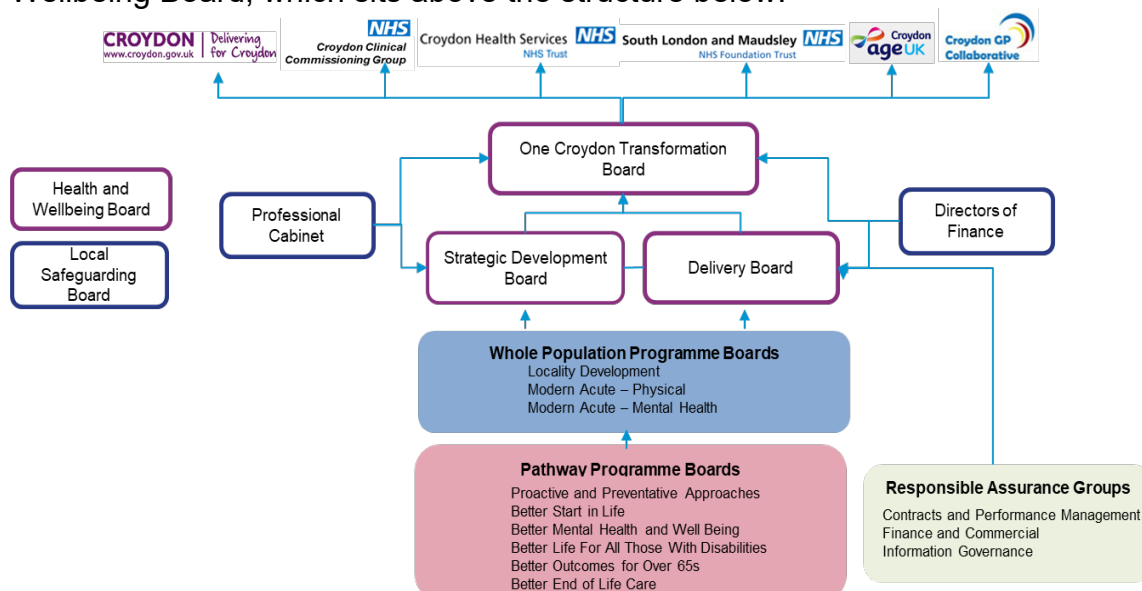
Wellbeing Board, which sits above the structure below:

CROYDON www.croydon.gov.uk Delivering for Croydon

NHS Croydon Clinical Commissioning Group

Croydon Health Services NHS NHS Trust

South London and Maudsley NHS NHS Foundation Trust

Croydon age UK

Croydon GP Collaborative

One Croydon Transformation Board

Health and Wellbeing Board

Local Safeguarding Board

Professional Cabinet

Directors of Finance

Strategic Development Board

Delivery Board

Whole Population Programme Boards
Locality Development
Modern Acute – Physical
Modern Acute – Mental Health

Pathway Programme Boards
Proactive and Preventative Approaches
Better Start in Life
Better Mental Health and Well Being
Better Life For All Those With Disabilities
Better Outcomes for Over 65s
Better End of Life Care

Responsible Assurance Groups
Contracts and Performance Management
Finance and Commercial
Information Governance